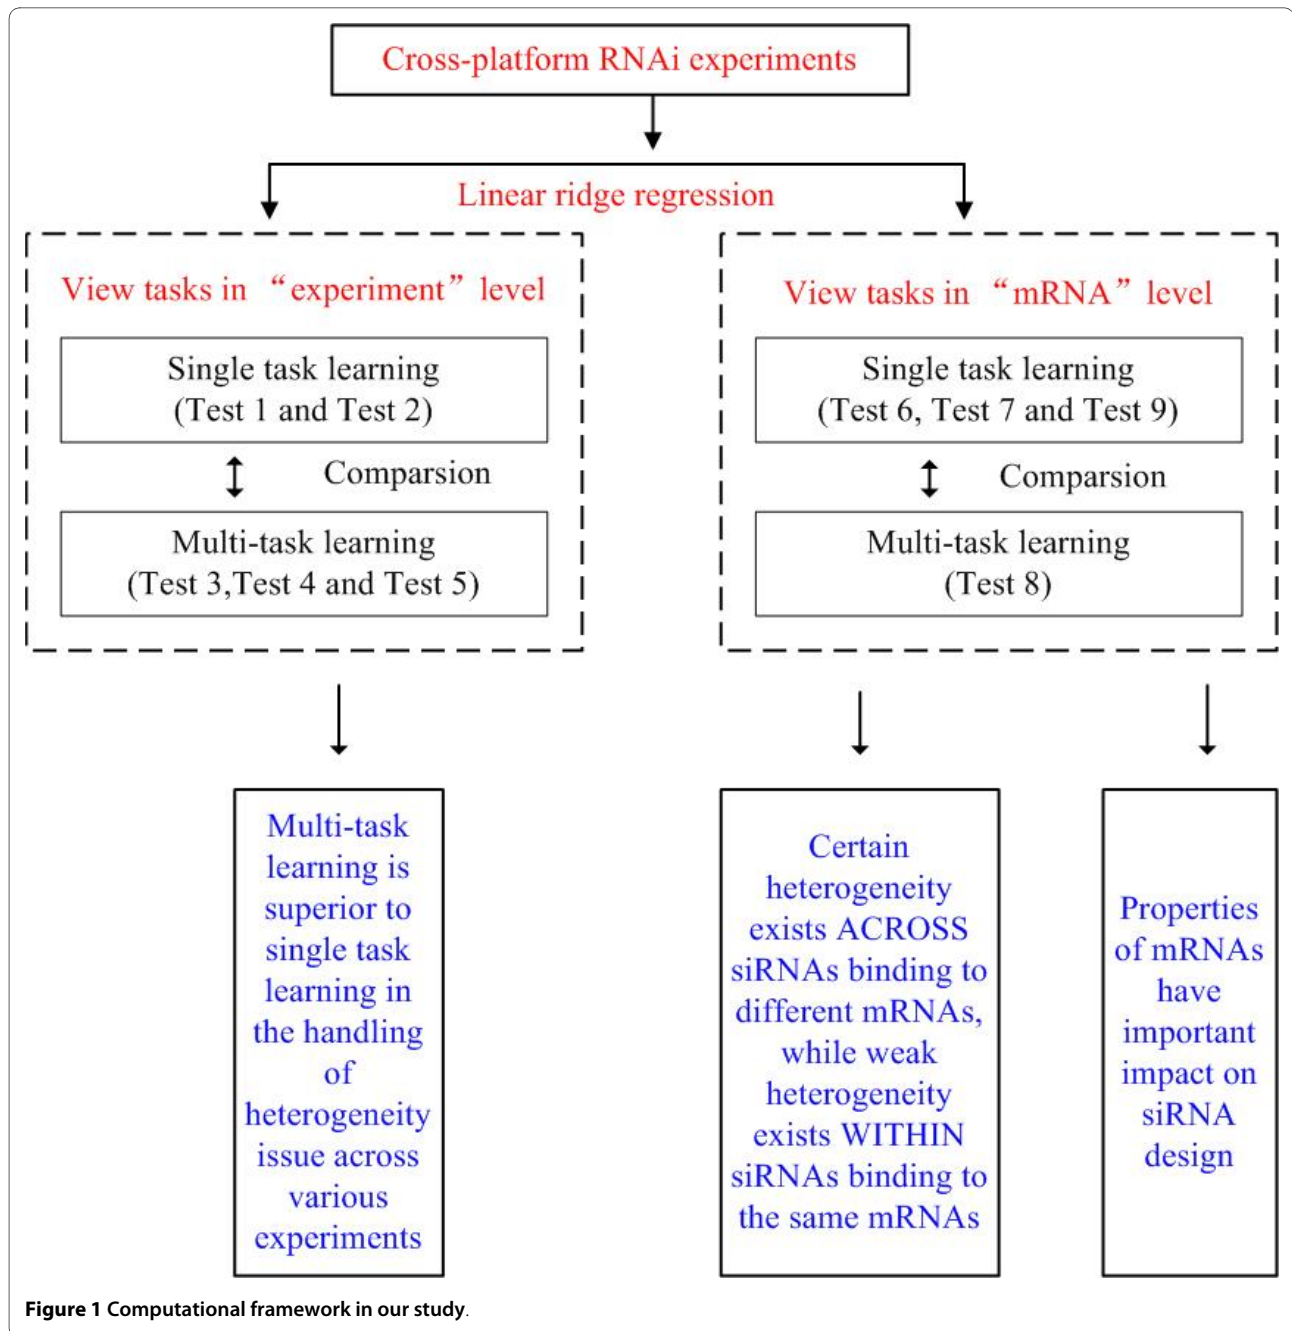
Cross-platform RNAi experiments

Linear ridge regression

View tasks in “experiment” level

Single task learning (Test 1 and Test 2)

Comparsion

Multi-task learning (Test 3,Test 4 and Test 5)

View tasks in “mRNA” level

Single task learning (Test 6, Test 7 and Test 9)

Comparsion

Multi-task learning (Test 8)

Multi-task learning is superior to single task learning in the handling of heterogeneity issue across various experiments

Certain heterogeneity exists ACROSS siRNAs binding to different mRNAs, while weak heterogeneity exists WITHIN siRNAs binding to the same mRNAs

Properties of mRNAs have important impact on siRNA design

**Figure 1** **Computational framework in our study**.